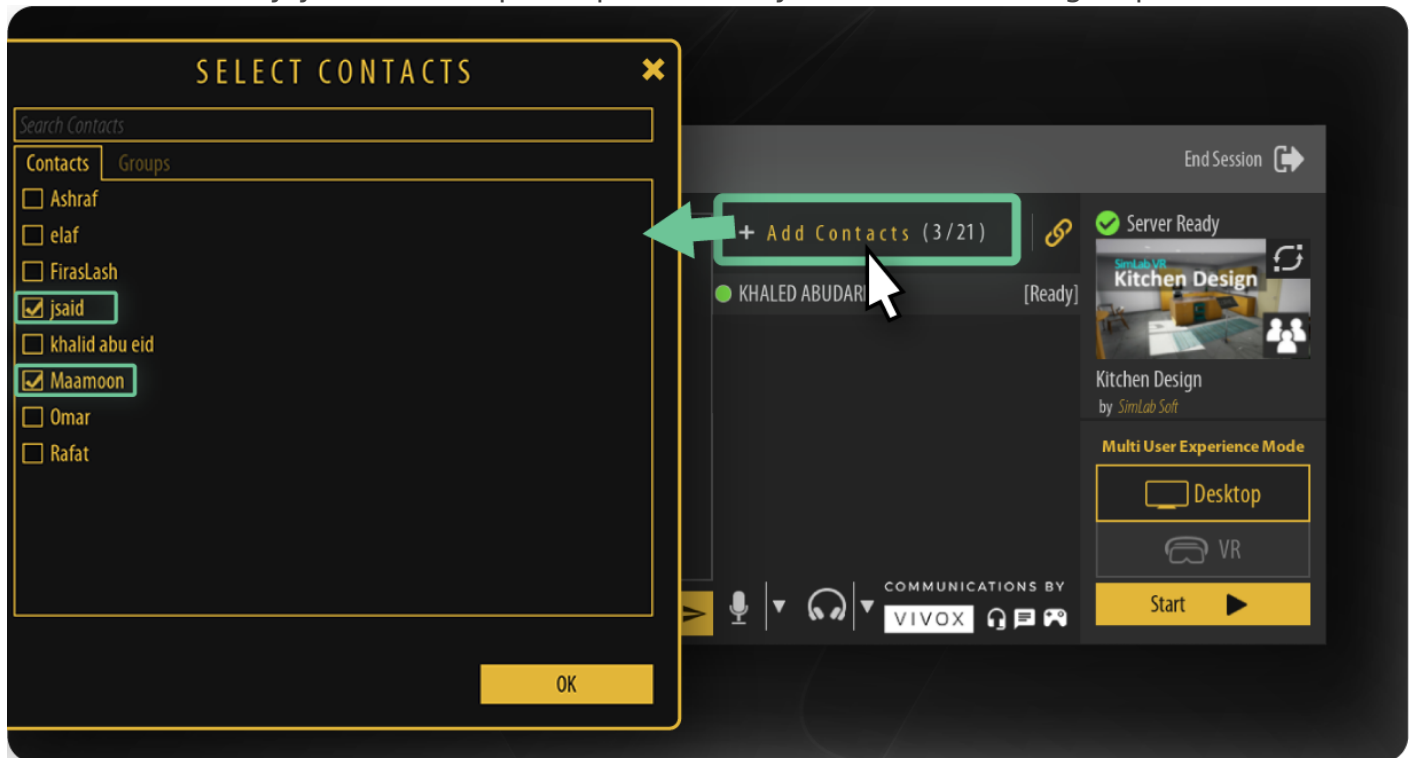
SELECT CONTACTS

Search Contacts

Contacts Groups

Ashraf
elaf
FirasLash
jsaid
khalid abu eid
Maamoon
Omar
Rafat

OK

End Session

+ Add Contacts (3/21)

KHALED ABUDARI [Ready]

Server Ready

SimLab VR
Kitchen Design

Kitchen Design
by SimLab Soft

Multi User Experience Mode

Desktop

VR

Start

COMMUNICATIONS BY
VIVOX